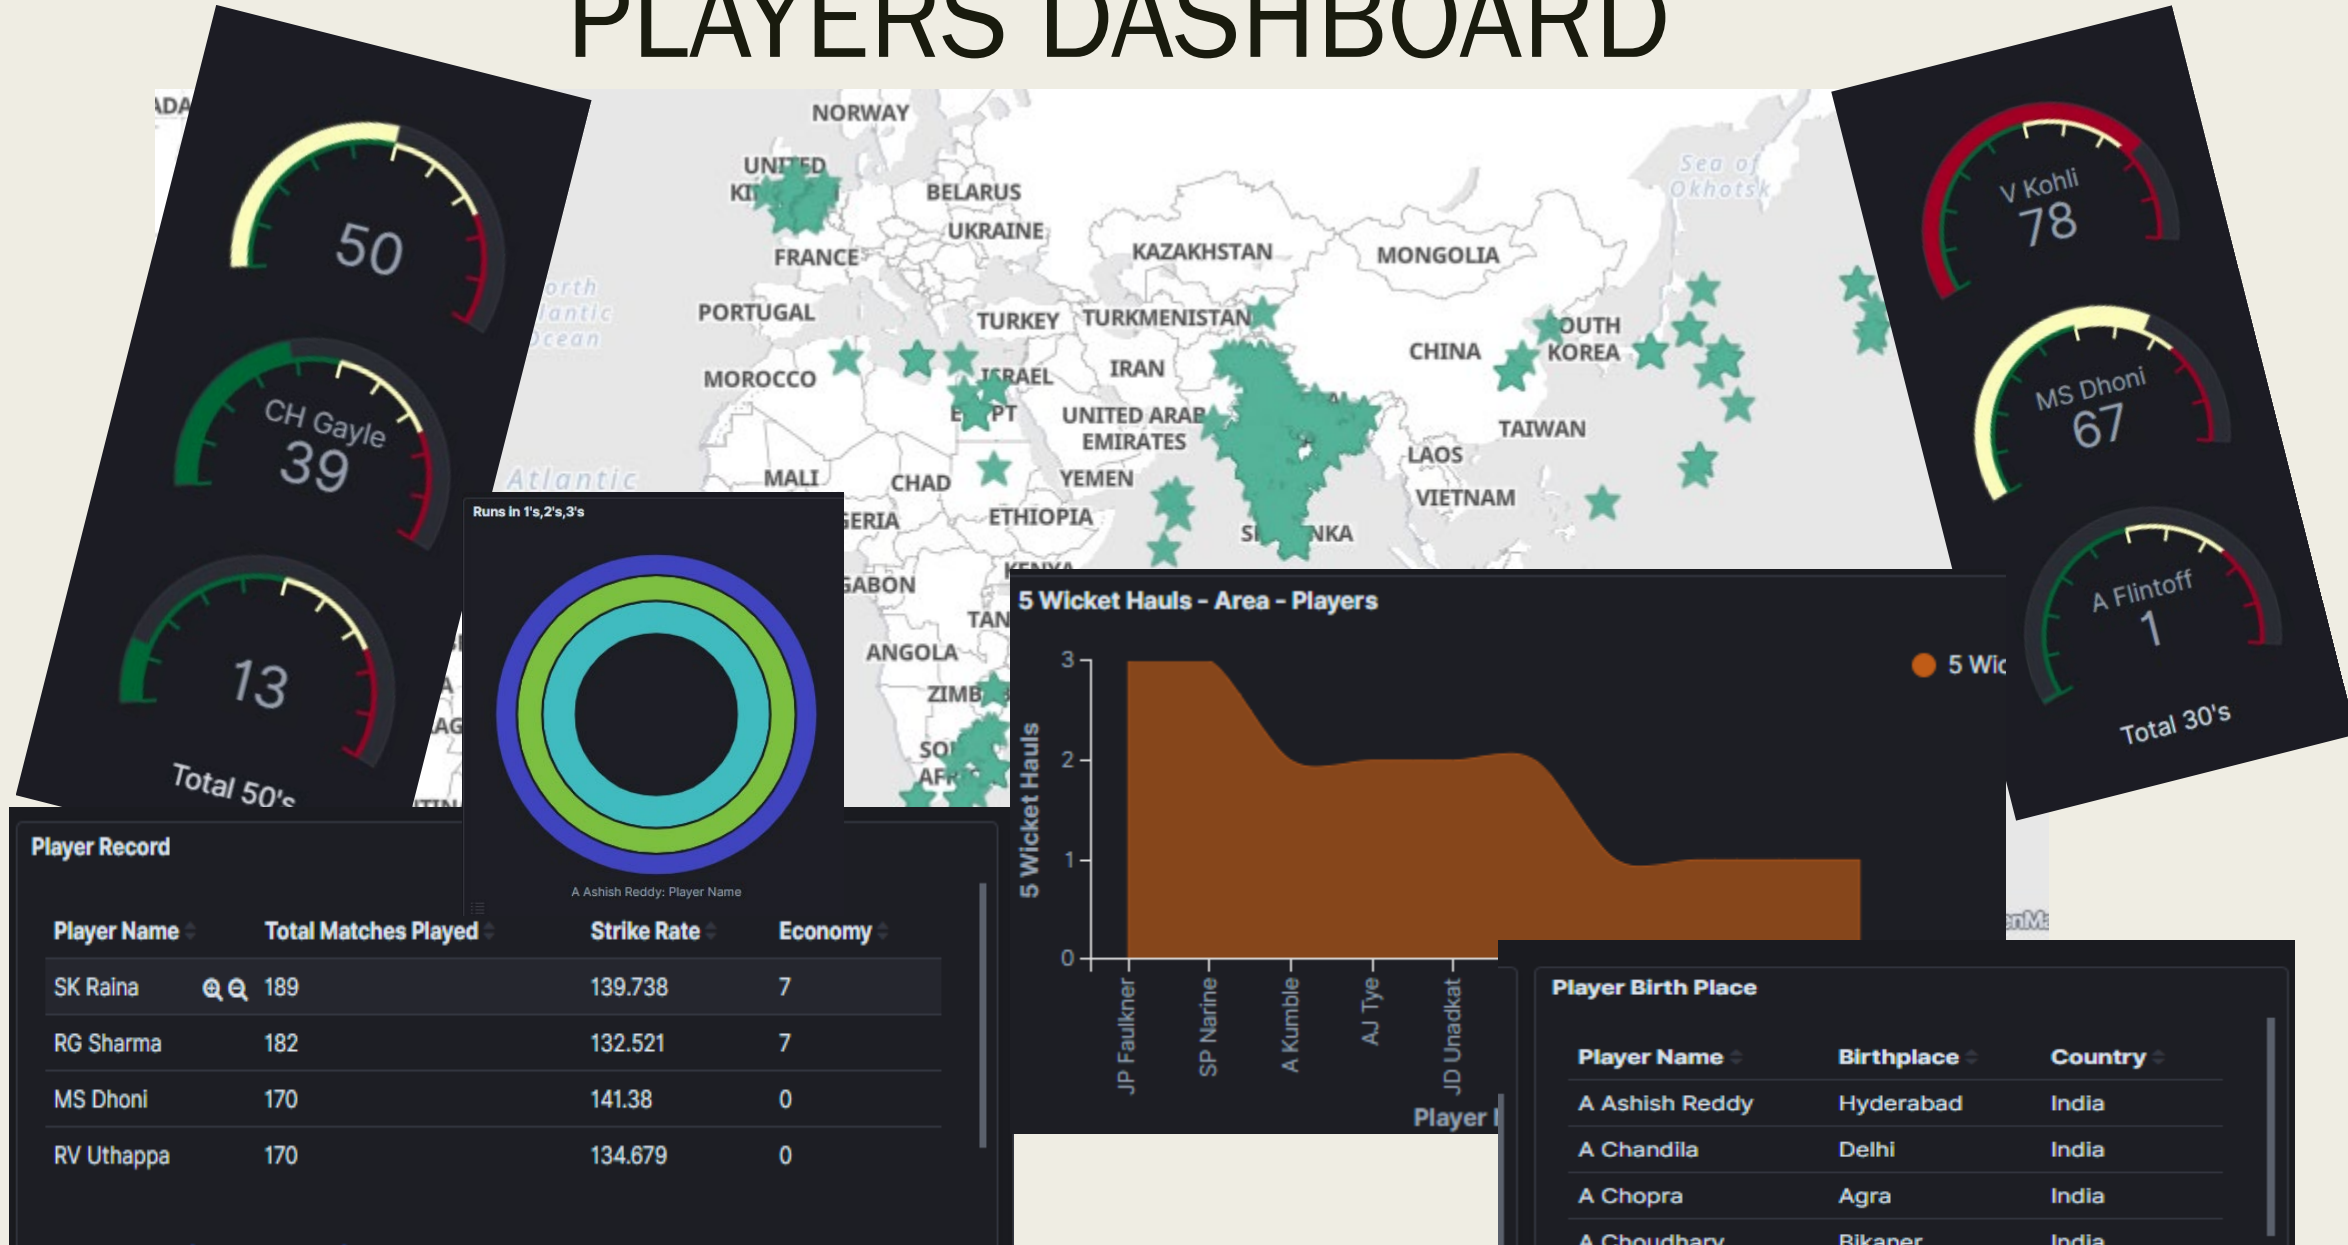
PLAYERS DASHBOARD

50

CH Gayle
39

13

Total 50's

NORWAY
UNITED KI
BELARUS
UKRAINE
FRANCE
KAZAKHSTAN
MONGOLIA
Sea of Okhotsk
PORTUGAL
TURKEY
TURKMENISTAN
SOUTH KOREA
CHINA
MOROCCO
ISRAEL
IRAN
EGYPT
UNITED ARAB EMIRATES
TAIWAN
LAOS
MALI
CHAD
YEMEN
VIETNAM
ETHIOPIA
SRI LANKA
GABON
ANGOLA
ZIMB
North Atlantic Ocean
Atlantic

V Kohli
78

MS Dhoni
67

A Flintoff
1

Total 30's

Runs in 1's,2's,3's

A Ashish Reddy: Player Name

5 Wicket Hauls - Area - Players

5 Wic

5 Wicket Hauls

3
2
1
0

JP Faulkner
SP Narine
A Kumble
AJ Tye
JD Unadkat

Player I

Player Record

| Player Name | Total Matches Played | Strike Rate | Economy |
|---|---|---|---|
| SK Raina | 189 | 139.738 | 7 |
| RG Sharma | 182 | 132.521 | 7 |
| MS Dhoni | 170 | 141.38 | 0 |
| RV Uthappa | 170 | 134.679 | 0 |

Player Birth Place

| Player Name | Birthplace | Country |
|---|---|---|
| A Ashish Reddy | Hyderabad | India |
| A Chandila | Delhi | India |
| A Chopra | Agra | India |
| A Choudhary | Bikaner | India |